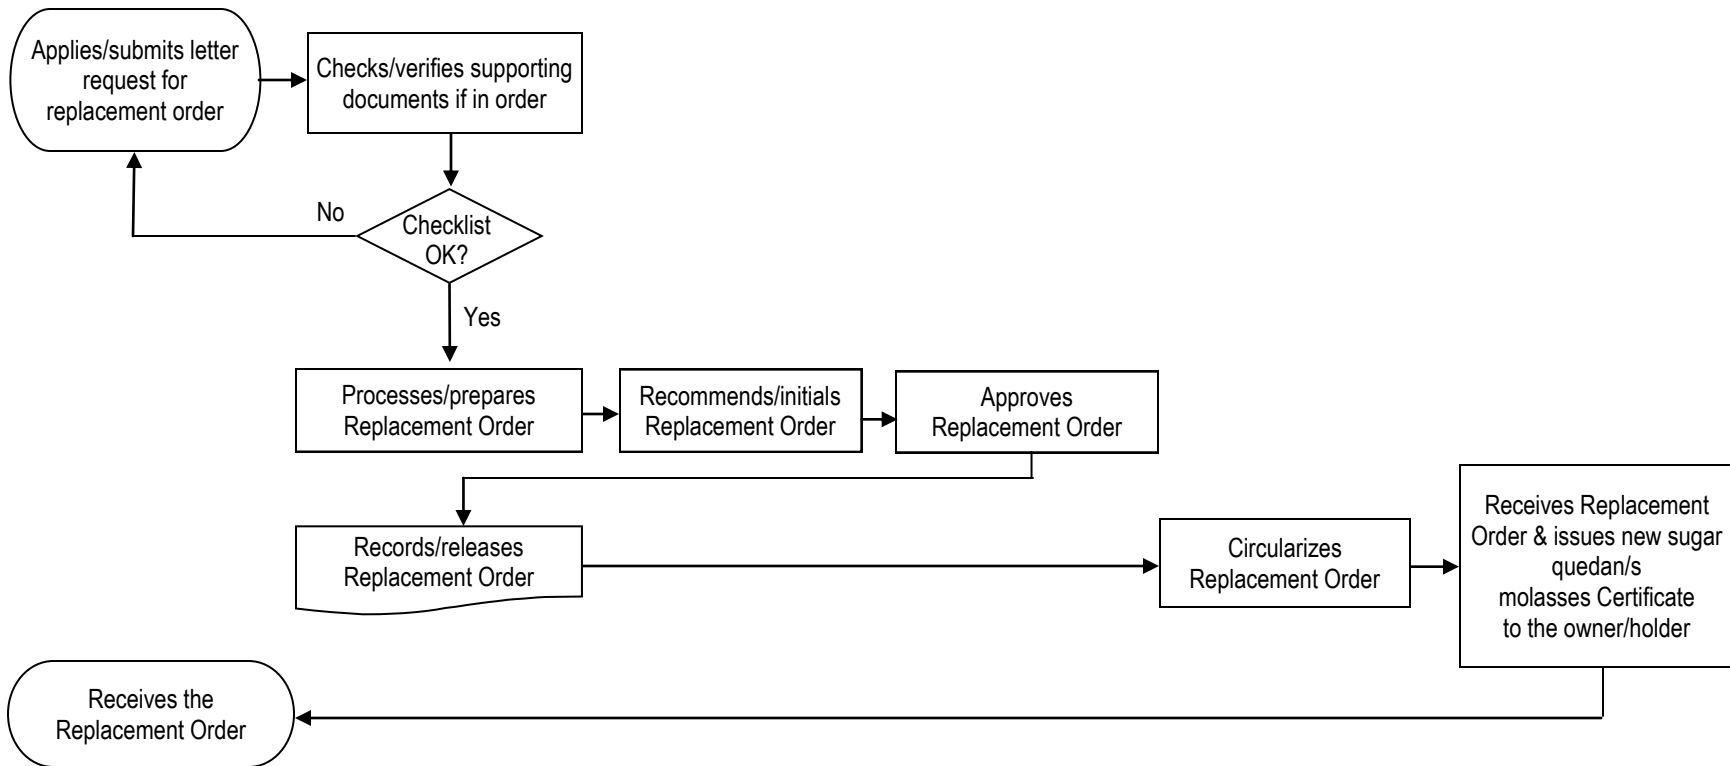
Applies/submits letter request for replacement order

Checks/verifies supporting documents if in order

No

Checklist OK?

Yes

Processes/prepares Replacement Order

Recommends/initials Replacement Order

Approves Replacement Order

Records/releases Replacement Order

Circularizes Replacement Order

Receives Replacement Order & issues new sugar quedan/s molasses Certificate to the owner/holder

Receives the Replacement Order